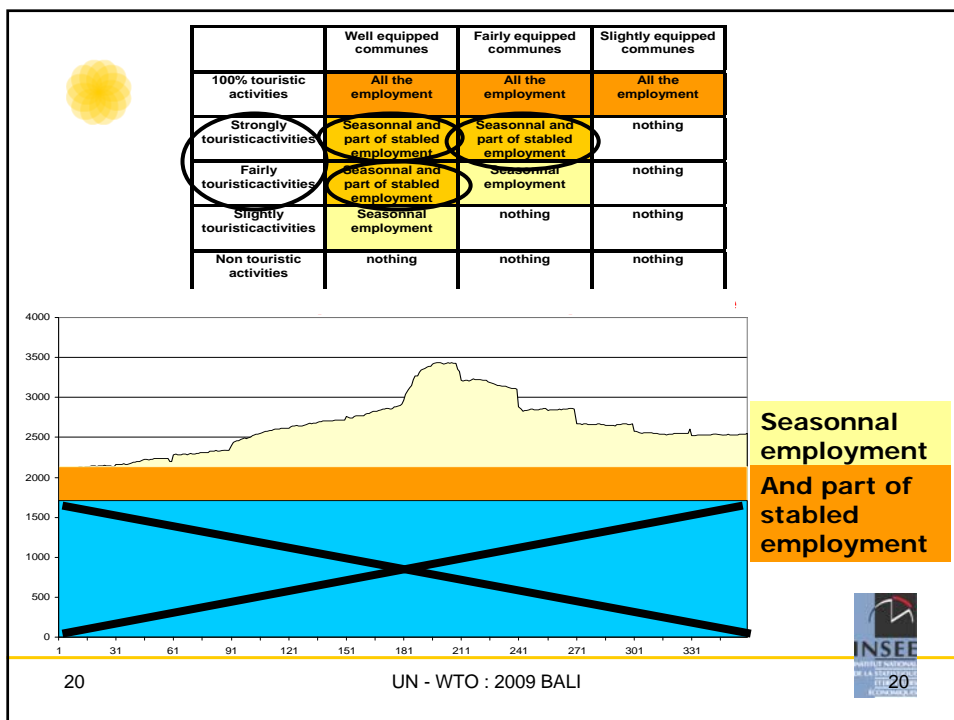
|  | Well equipped communes | Fairly equipped communes | Slightly equipped communes |
|---|---|---|---|
| 100% touristic activities | All the employment | All the employment | All the employment |
| Strongly touristicactivities | Seasonnal and part of stabled employment | Seasonnal and part of stabled employment | nothing |
| Fairly touristicactivities | Seasonnal and part of stabled employment | Seasonnal employment | nothing |
| Slightly touristicactivities | Seasonnal employment | nothing | nothing |
| Non touristic activities | nothing | nothing | nothing |

4000
3500
3000
2500
2000
1500
1000
500
0

1 31 61 91 121 151 181 211 241 271 301 331

Seasonnal employment

And part of stabled employment

INSEE
INSTITUT NATIONAL DE LA STATISTIQUE ET DES ÉTUDES ÉCONOMIQUES

20 UN - WTO : 2009 BALI 20